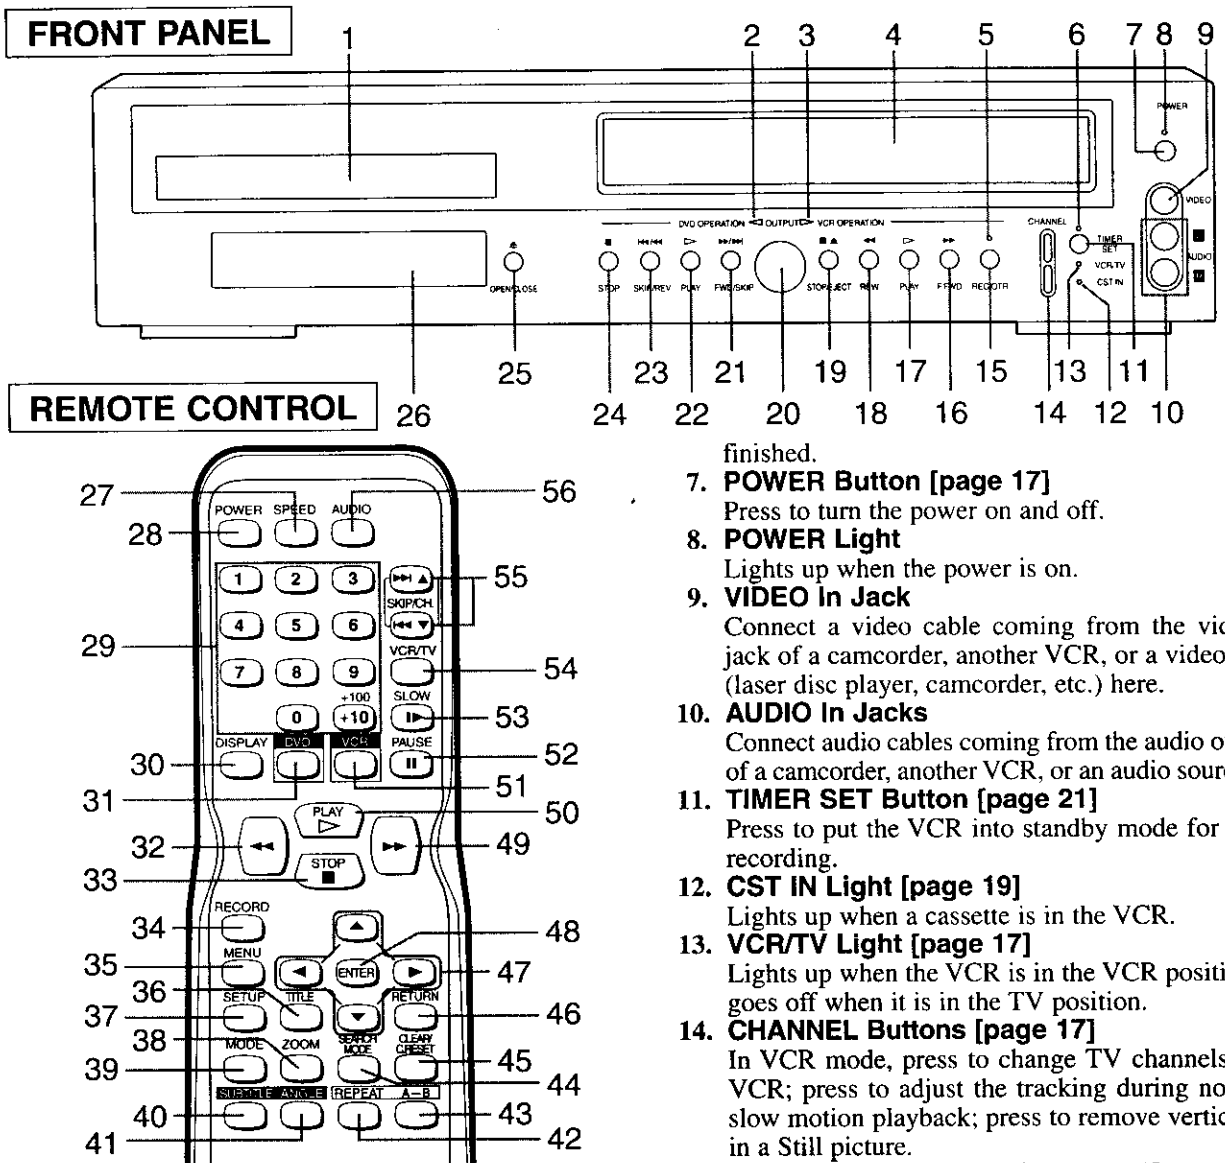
FRONT PANEL

1 2 3 4 5 6 7 8 9

POWER
VIDEO
DVD OPERATION OUTPUT VCR OPERATION
CHANNEL
TIMER SET
VCR/TV
CST IN
AUDIO
OPEN/CLOSE STOP SKIP/REV PLAY FWD/SKIP STOP/EJECT REW PLAY F.FWD REC/OTR

25 23 21 19 17 15 13 11
26 24 22 20 18 16 14 12 10

REMOTE CONTROL

27 28 29 30 31 32 33 34 35 36 37 38 39 40 41
56 55 54 53 52 51 50 49 48 47 46 45 44 43 42

POWER SPEED AUDIO
1 2 3 4 5 6 7 8 9 0 +10 +100
SKIP/CH.
VCR/TV
SLOW
DISPLAY DVD VCR PAUSE
PLAY
STOP
RECORD
MENU
ENTER
SETUP TITLE RETURN
MODE ZOOM SEARCH MODE CLEAR C.RESET
SUBTITLE ANGLE REPEAT A–B

finished.

7. POWER Button [page 17]
Press to turn the power on and off.

8. POWER Light
Lights up when the power is on.

9. VIDEO In Jack
Connect a video cable coming from the vi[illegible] jack of a camcorder, another VCR, or a video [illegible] (laser disc player, camcorder, etc.) here.

10. AUDIO In Jacks
Connect audio cables coming from the audio o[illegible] of a camcorder, another VCR, or an audio sour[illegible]

11. TIMER SET Button [page 21]
Press to put the VCR into standby mode for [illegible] recording.

12. CST IN Light [page 19]
Lights up when a cassette is in the VCR.

13. VCR/TV Light [page 17]
Lights up when the VCR is in the VCR positi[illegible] goes off when it is in the TV position.

14. CHANNEL Buttons [page 17]
In VCR mode, press to change TV channels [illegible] VCR; press to adjust the tracking during no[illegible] slow motion playback; press to remove vertic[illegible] in a Still picture.